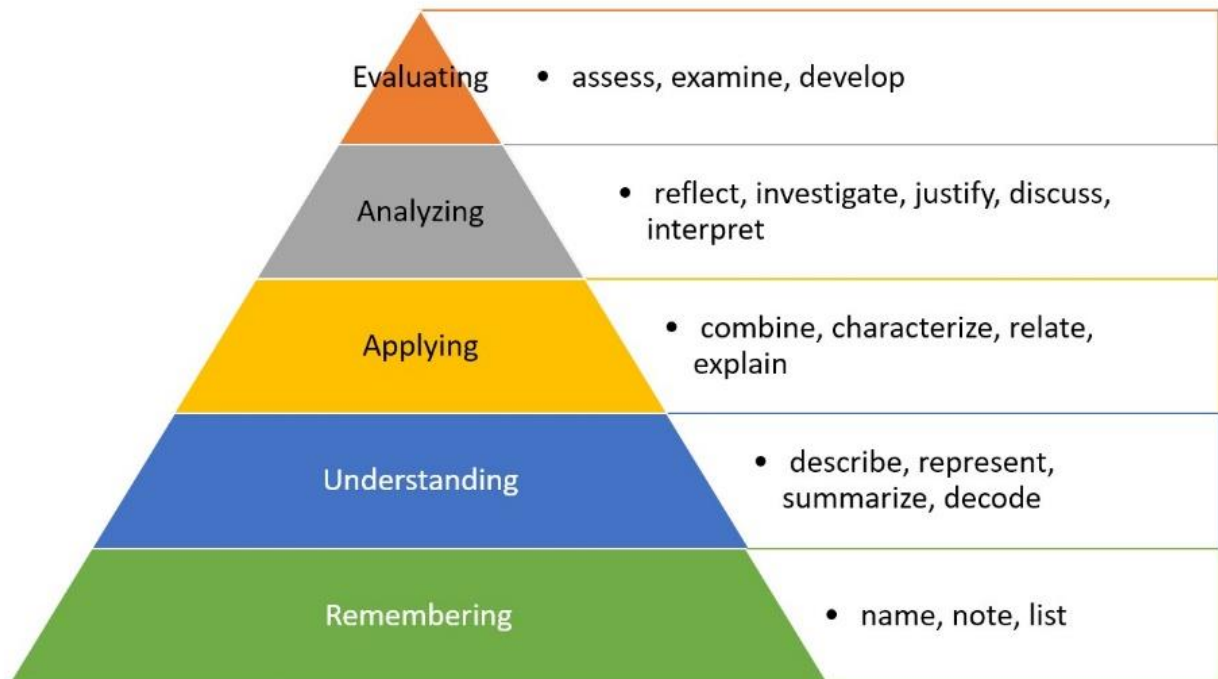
Evaluating
• assess, examine, develop

Analyzing
• reflect, investigate, justify, discuss, interpret

Applying
• combine, characterize, relate, explain

Understanding
• describe, represent, summarize, decode

Remembering
• name, note, list